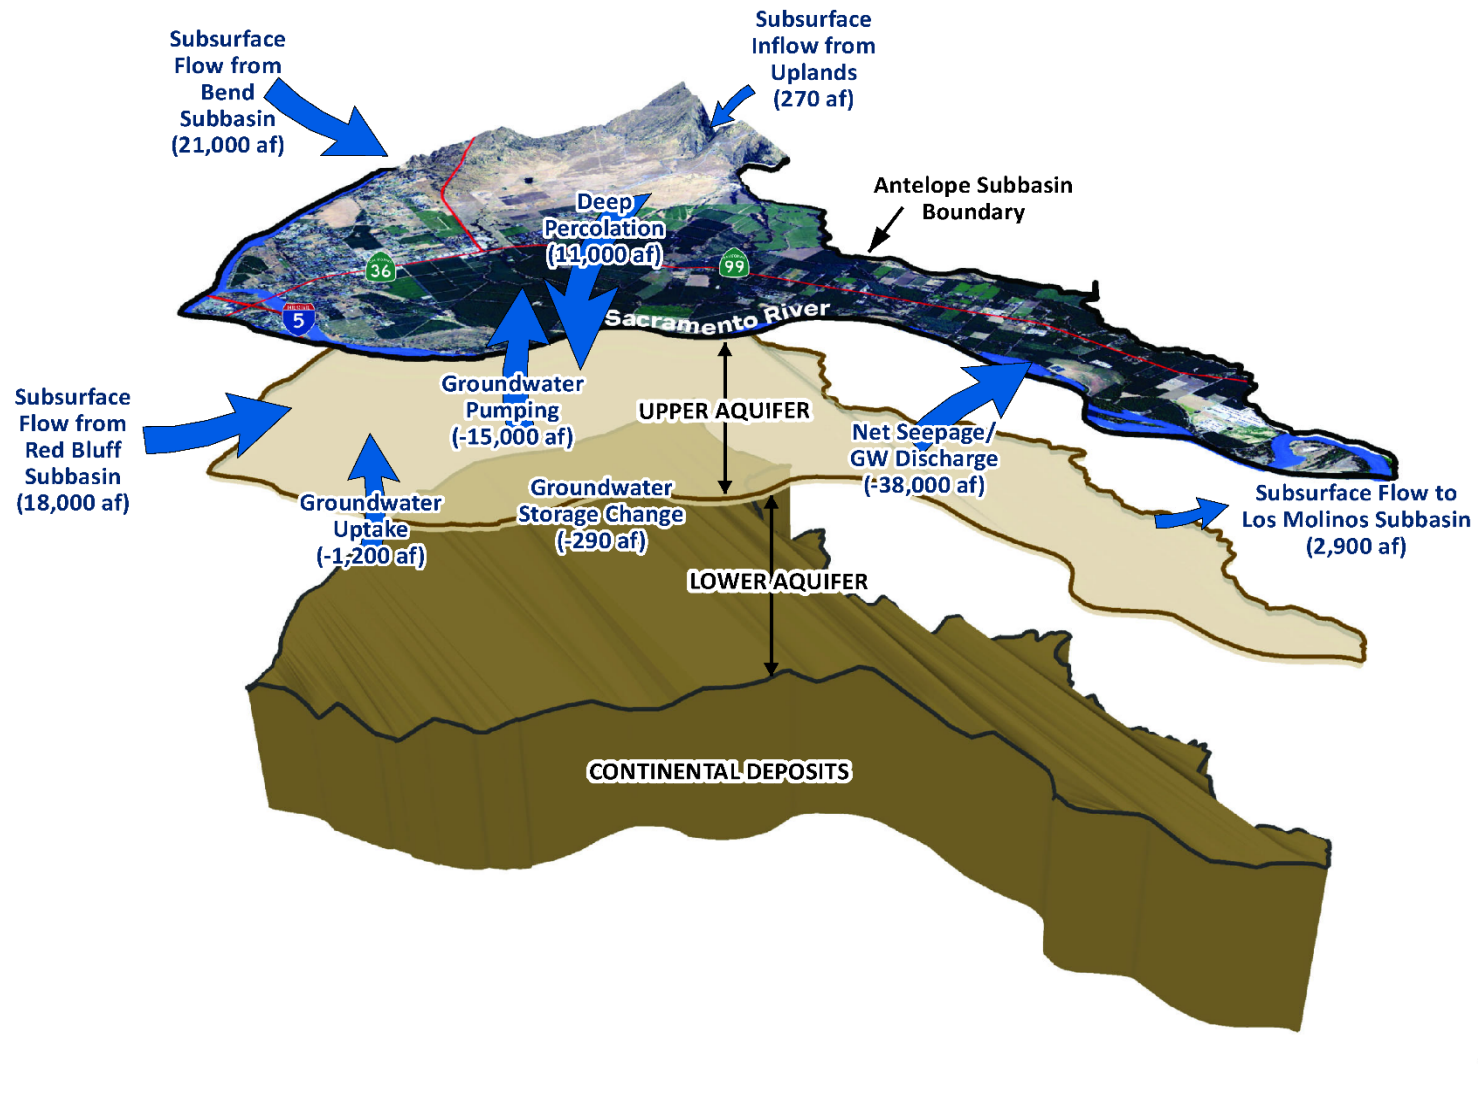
Subsurface Flow from Bend Subbasin (21,000 af)

Subsurface Inflow from Uplands (270 af)

Antelope Subbasin Boundary

Deep Percolation (11,000 af)

36

99

5

Sacramento River

Subsurface Flow from Red Bluff Subbasin (18,000 af)

Groundwater Pumping (-15,000 af)

UPPER AQUIFER

Net Seepage/ GW Discharge (-38,000 af)

Subsurface Flow to Los Molinos Subbasin (2,900 af)

Groundwater Uptake (-1,200 af)

Groundwater Storage Change (-290 af)

LOWER AQUIFER

CONTINENTAL DEPOSITS